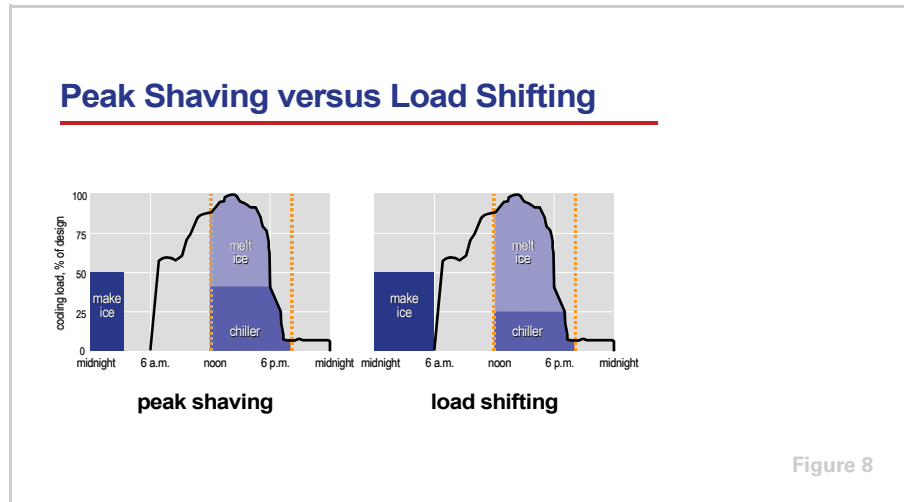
Peak Shaving versus Load Shifting

cooling load, % of design

100
75
50
25
0

make ice

melt ice

chiller

midnight 6 a.m. noon 6 p.m. midnight

peak shaving

make ice

melt ice

chiller

midnight 6 a.m. noon 6 p.m. midnight

load shifting

Figure 8